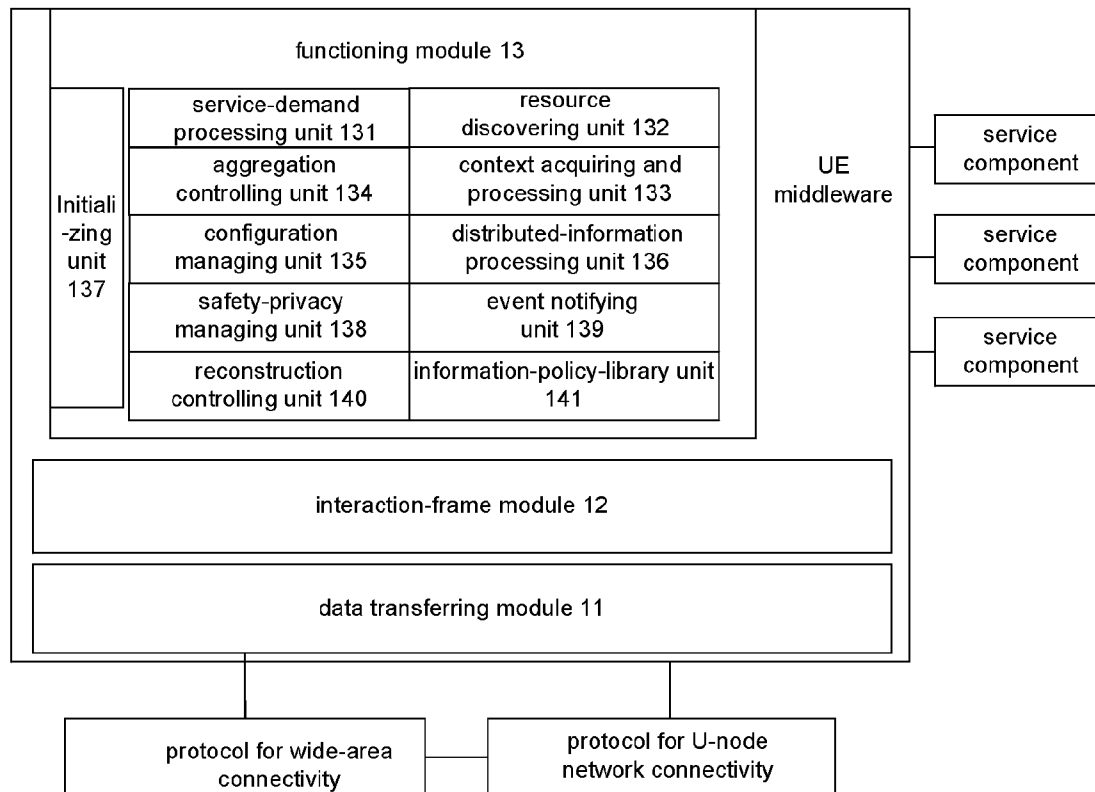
functioning module 13

Initiali-zing unit 137

service-demand processing unit 131

resource discovering unit 132

aggregation controlling unit 134

context acquiring and processing unit 133

configuration managing unit 135

distributed-information processing unit 136

safety-privacy managing unit 138

event notifying unit 139

reconstruction controlling unit 140

information-policy-library unit 141

UE middleware

service component

service component

service component

interaction-frame module 12

data transferring module 11

protocol for wide-area connectivity

protocol for U-node network connectivity